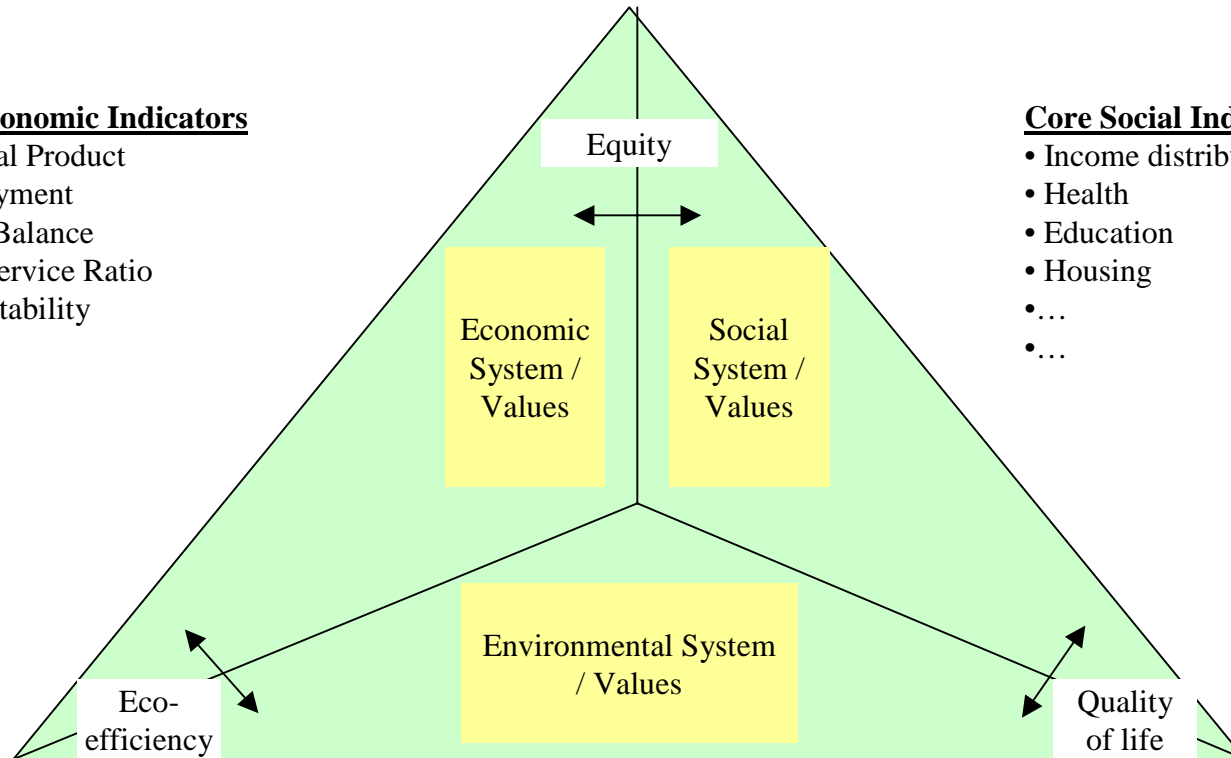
onomic Indicators
al Product
yment
Balance
ervice Ratio
tability

Equity

Economic System / Values

Social System / Values

Core Social Ind
• Income distrib
• Health
• Education
• Housing
•…
•…

Environmental System / Values

Eco-efficiency

Quality of life